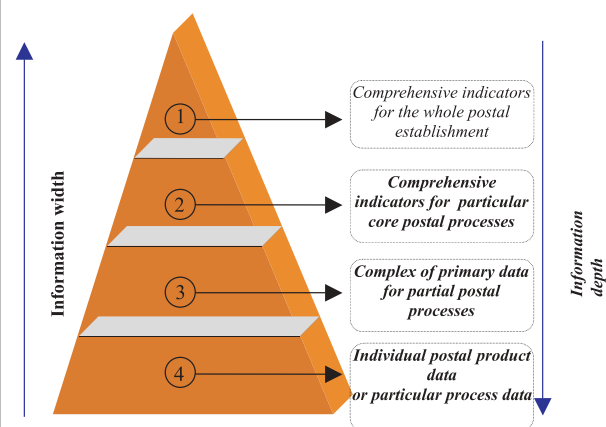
Information width

1

Comprehensive indicators for the whole postal establishment

2

Comprehensive indicators for particular core postal processes

3

Complex of primary data for partial postal processes

4

Individual postal product data or particular process data

Information depth